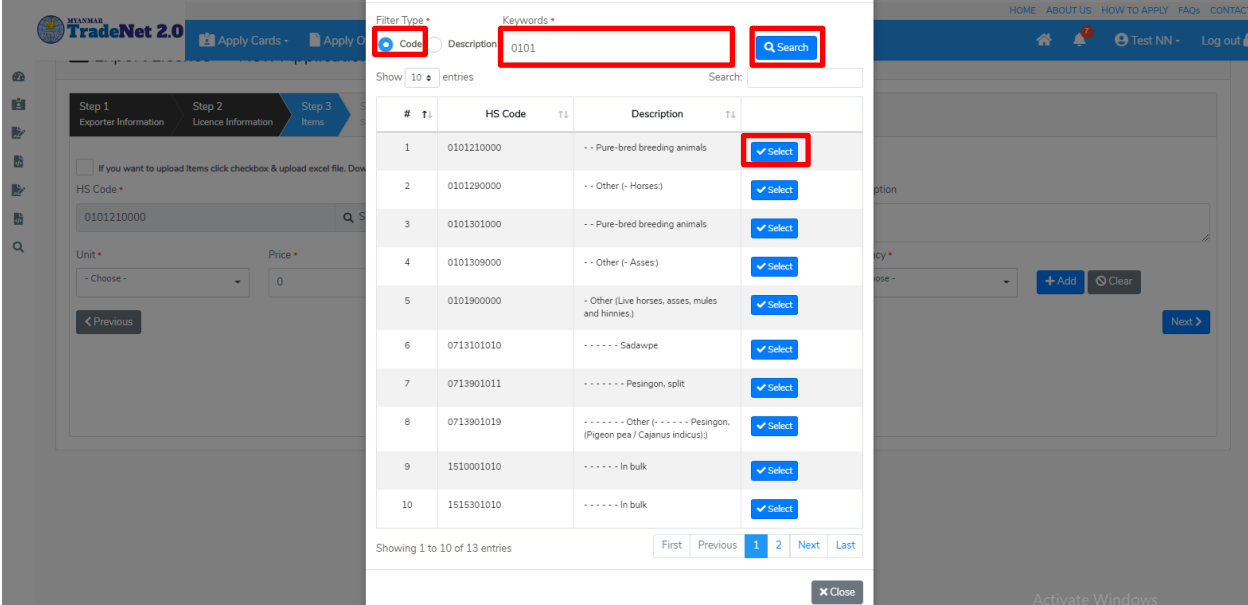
MYANMAR TradeNet 2.0

Apply Cards - Apply O

HOME ABOUT US HOW TO APPLY FAQs CONTAC

7 Test NN - Log out

Step 1 Exporter Information

Step 2 Licence Information

Step 3 Items

If you want to upload Items click checkbox & upload excel file. Dow

HS Code *

0101210000

Unit *

- Choose -

Price *

0

Previous

ption

ncy *

oose -

Add Clear

Next

Filter Type *

Code Description

Keywords *

0101

Search

Show 10 entries

Search:

| # | HS Code | Description | |
|---|---|---|---|
| 1 | 0101210000 | - - Pure-bred breeding animals | Select |
| 2 | 0101290000 | - - Other (- Horses:) | Select |
| 3 | 0101301000 | - - Pure-bred breeding animals | Select |
| 4 | 0101309000 | - - Other (- Asses:) | Select |
| 5 | 0101900000 | - Other (Live horses, asses, mules and hinnies.) | Select |
| 6 | 0713101010 | - - - - - - Sadawpe | Select |
| 7 | 0713901011 | - - - - - - - Pesingon, split | Select |
| 8 | 0713901019 | - - - - - - - Other (- - - - - - Pesingon, (Pigeon pea / Cajanus indicus):) | Select |
| 9 | 1510001010 | - - - - - - In bulk | Select |
| 10 | 1515301010 | - - - - - - In bulk | Select |

Showing 1 to 10 of 13 entries

First Previous 1 2 Next Last

Close

Activate Windows